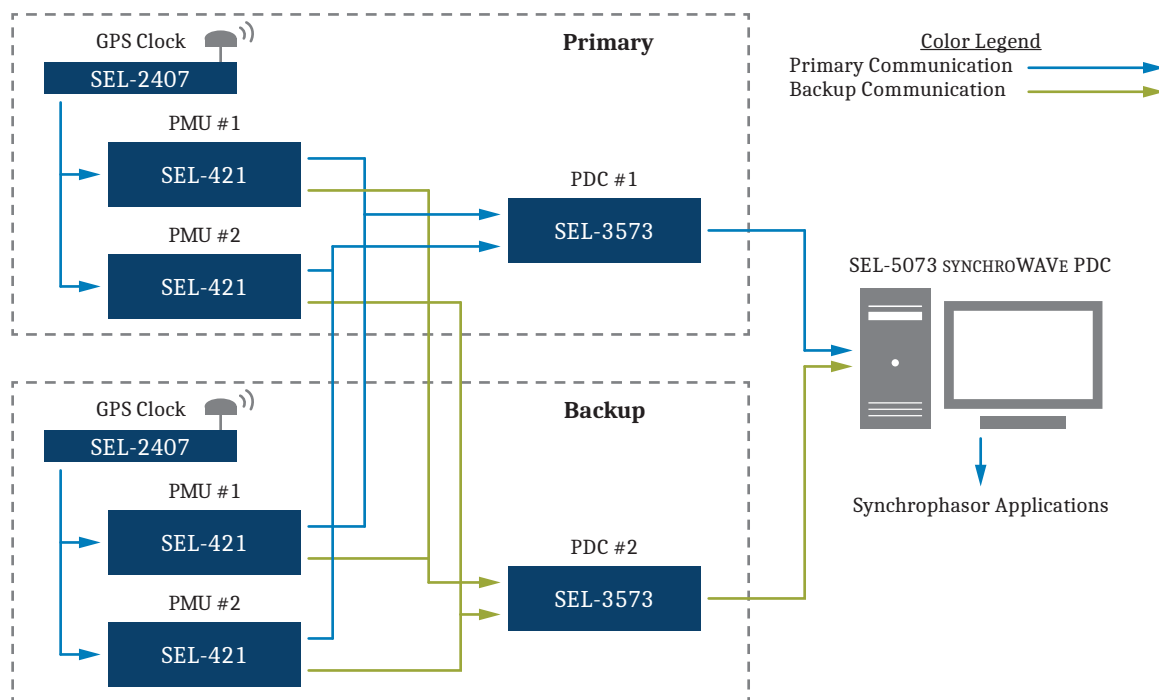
GPS Clock
SEL-2407
Primary
PMU #1
SEL-421
PMU #2
SEL-421
PDC #1
SEL-3573

Color Legend
Primary Communication
Backup Communication

SEL-5073 SYNCHROWAVE PDC

GPS Clock
SEL-2407
Backup
PMU #1
SEL-421
PMU #2
SEL-421
PDC #2
SEL-3573

Synchrophasor Applications